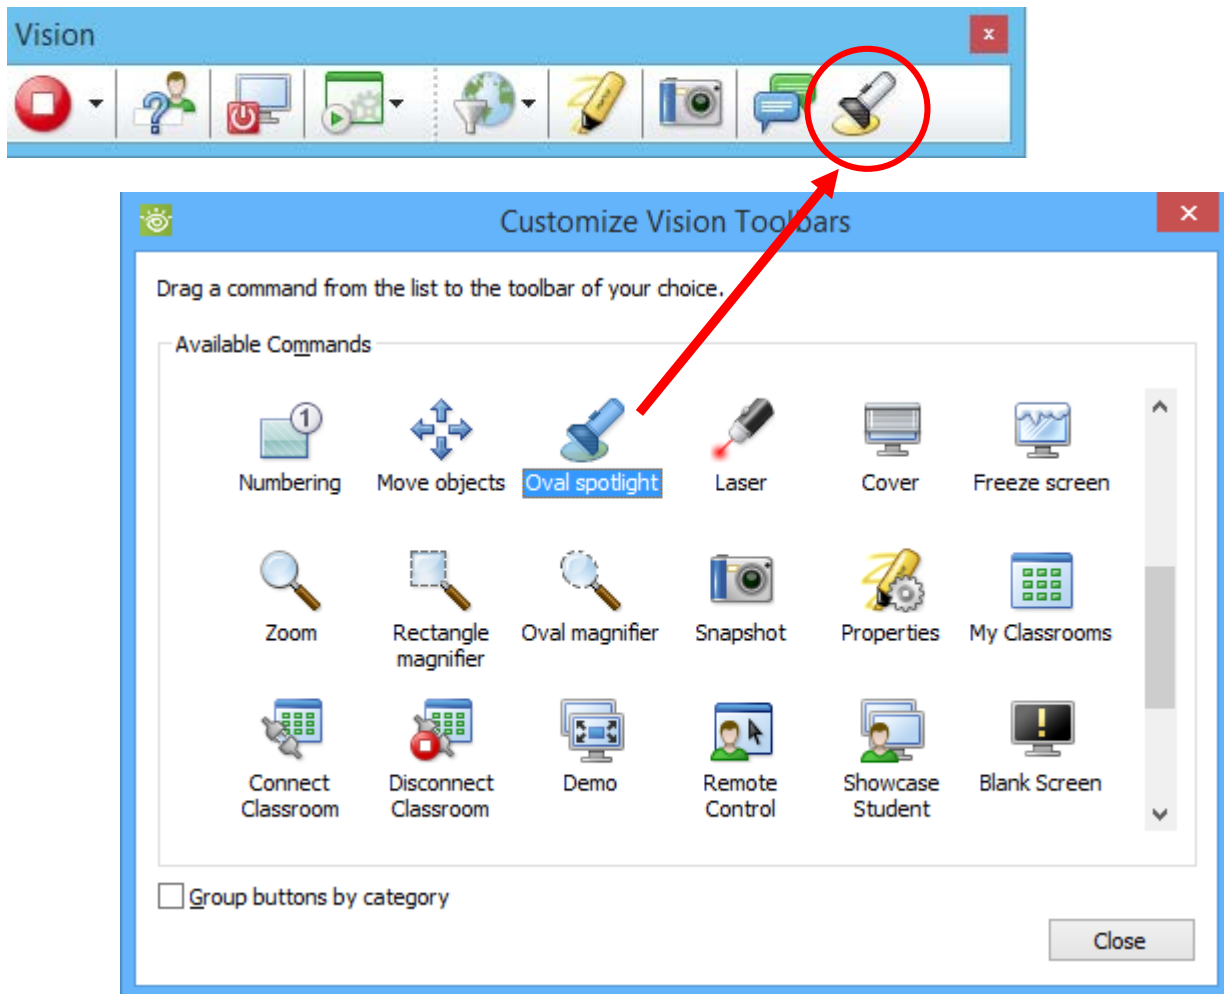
Vision

×

Customize Vision Toolbars

×

Drag a command from the list to the toolbar of your choice.

Available Commands

Numbering

Move objects

Oval spotlight

Laser

Cover

Freeze screen

Zoom

Rectangle magnifier

Oval magnifier

Snapshot

Properties

My Classrooms

Connect Classroom

Disconnect Classroom

Demo

Remote Control

Showcase Student

Blank Screen

Group buttons by category

Close